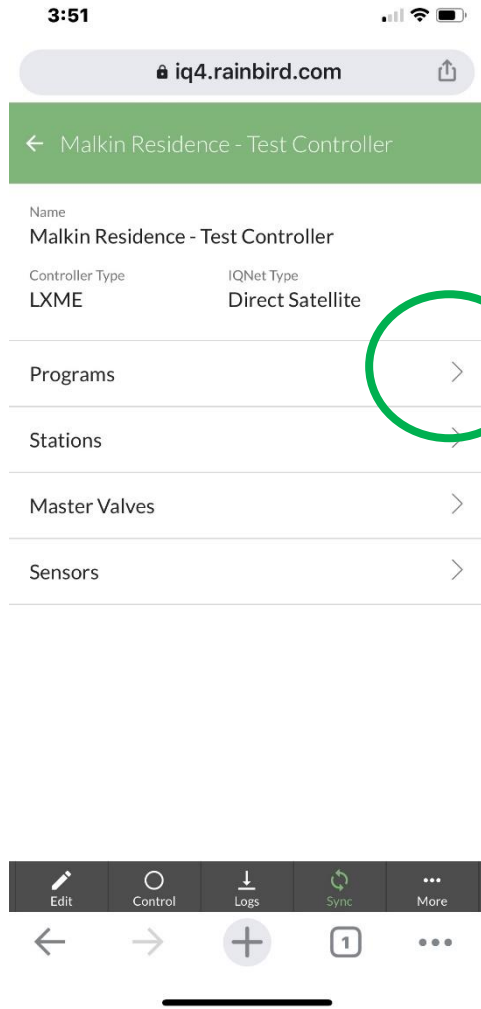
3:51

iq4.rainbird.com

Malkin Residence - Test Controller

Name
Malkin Residence - Test Controller

Controller Type
LXME

IQNet Type
Direct Satellite

Programs

Stations

Master Valves

Sensors

Edit
Control
Logs
Sync
More

1